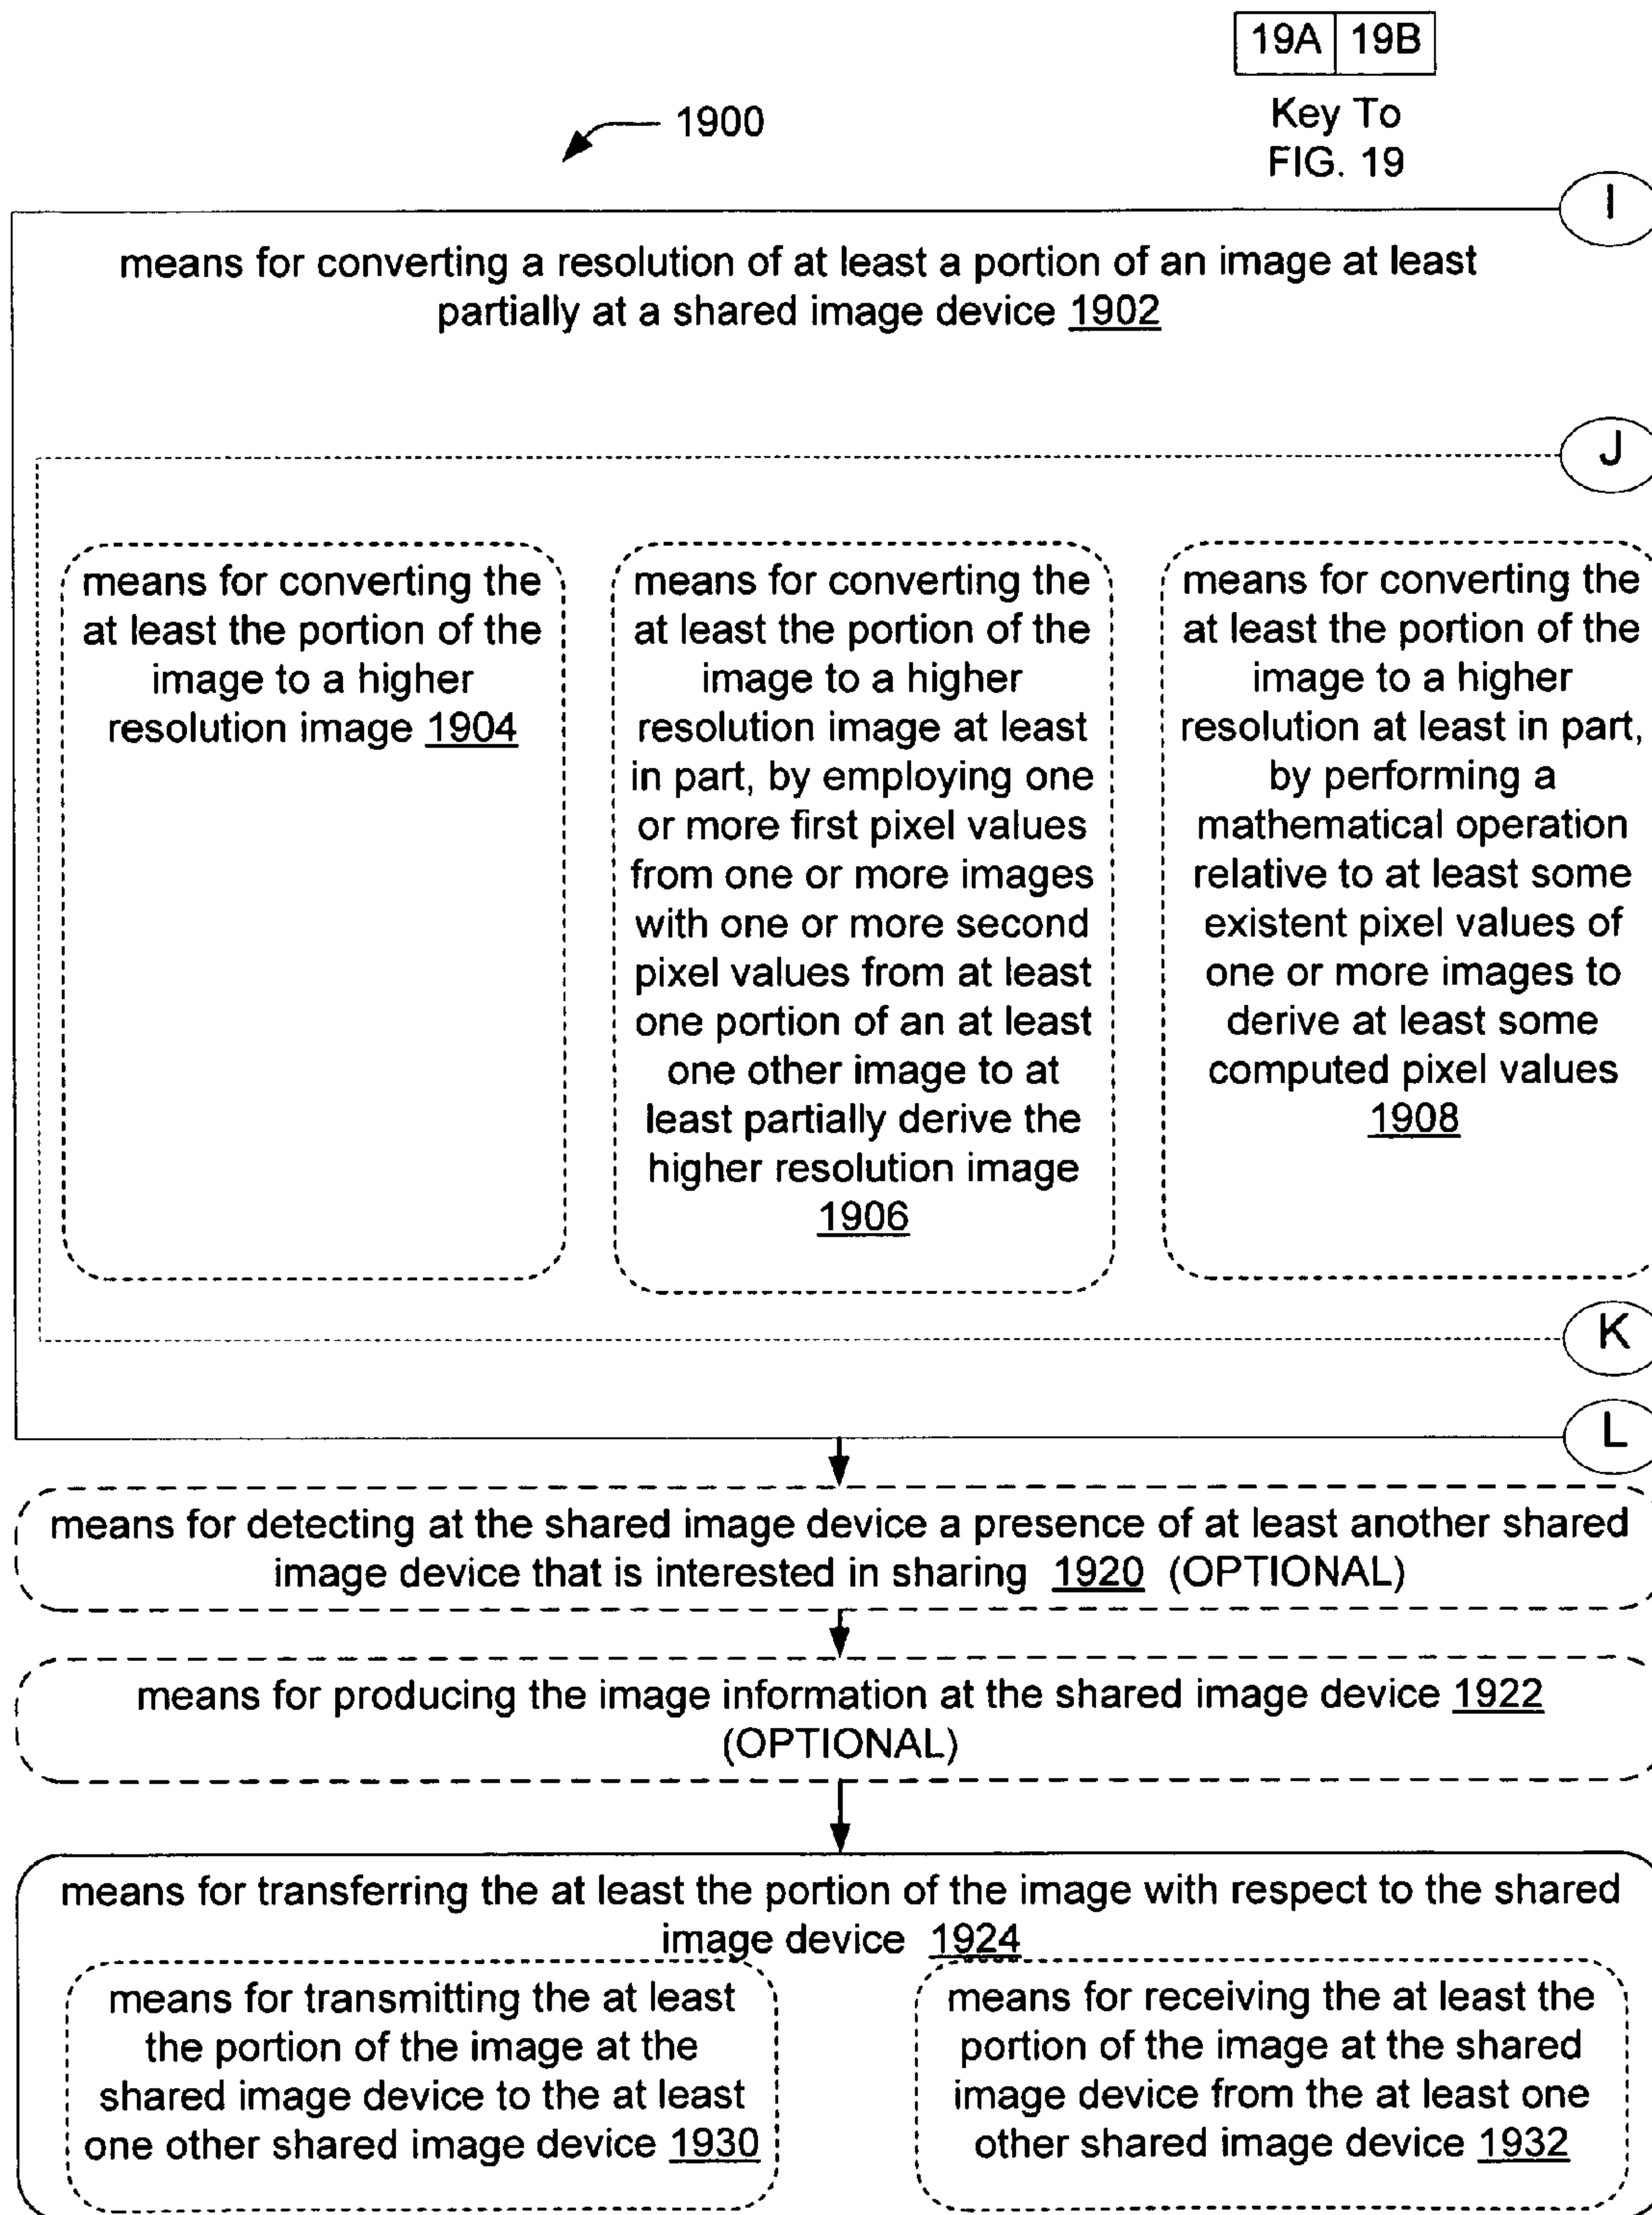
| 19A | 19B |
|---|---|

Key To FIG. 19

1900

I

means for converting a resolution of at least a portion of an image at least partially at a shared image device 1902

J

means for converting the at least the portion of the image to a higher resolution image 1904

means for converting the at least the portion of the image to a higher resolution image at least in part, by employing one or more first pixel values from one or more images with one or more second pixel values from at least one portion of an at least one other image to at least partially derive the higher resolution image 1906

means for converting the at least the portion of the image to a higher resolution at least in part, by performing a mathematical operation relative to at least some existent pixel values of one or more images to derive at least some computed pixel values 1908

K

L

means for detecting at the shared image device a presence of at least another shared image device that is interested in sharing 1920 (OPTIONAL)

means for producing the image information at the shared image device 1922 (OPTIONAL)

means for transferring the at least the portion of the image with respect to the shared image device 1924

means for transmitting the at least the portion of the image at the shared image device to the at least one other shared image device 1930

means for receiving the at least the portion of the image at the shared image device from the at least one other shared image device 1932